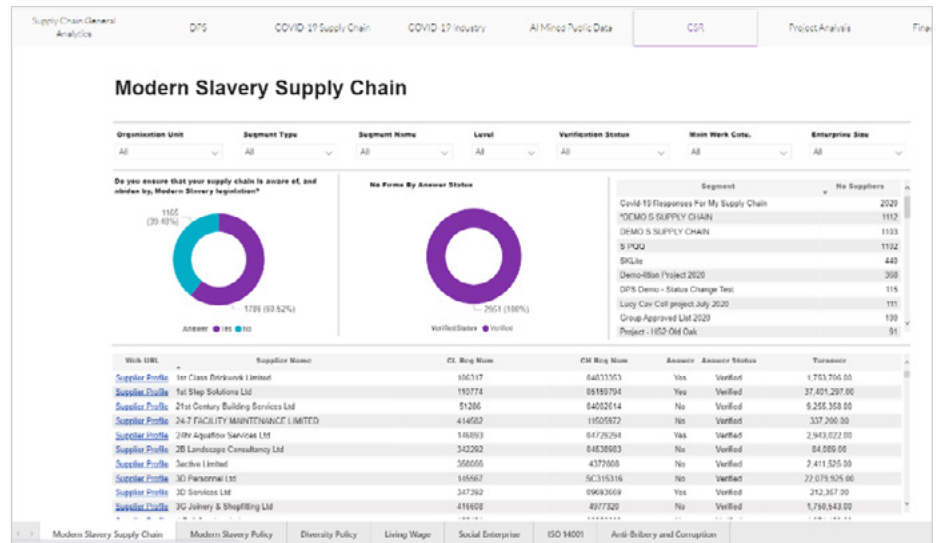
Supply Chain General Analytics | DPS | COVID-19 Supply Chain | COVID-19 Industry | AI Mined Public Data | CSR | Project Analysis | Fina

Modern Slavery Supply Chain

Organisation Unit All | Segment Type All | Segment Name All | Level All | Verification Status All | Main Work Cate. All | Enterprise Size All

Do you ensure that your supply chain is aware of, and abides by, Modern Slavery legislation?

1165 (39.48%)

1786 (60.52%)

Answer ● Yes ● No

No Firms By Answer Status

2951 (100%)

VerifiedStatus ● Verified

| Segment | No Suppliers |
|---|---|
| Covid-19 Responses For My Supply Chain | 2020 |
| *DEMO S SUPPLY CHAIN | 1112 |
| DEMO S SUPPLY CHAIN | 1103 |
| S PQQ | 1102 |
| SKLite | 440 |
| Demolition Project 2020 | 368 |
| DPS Demo - Status Change Test | 115 |
| Lucy Cov Coll project July 2020 | 111 |
| Group Approved List 2020 | 109 |
| Project - 1152 Old Oak | 91 |

| Web URL | Supplier Name | CL Reg Num | CH Reg Num | Answer | Answer Status | Turnover |
|---|---|---|---|---|---|---|
| Supplier Profile | 1st Class Brickwork Limited | 100337 | 04633353 | Yes | Verified | 1,753,706.00 |
| Supplier Profile | 1st Step Solutions Ltd | 110774 | 06160794 | Yes | Verified | 37,401,297.00 |
| Supplier Profile | 21st Century Building Services Ltd | 51206 | 04002614 | No | Verified | 9,255,358.00 |
| Supplier Profile | 24-7 FACILITY MAINTENANCE LIMITED | 414582 | 11505672 | No | Verified | 337,200.00 |
| Supplier Profile | 24hr Aquaflow Services Ltd | 146893 | 04729294 | No | Verified | 2,943,022.00 |
| Supplier Profile | 2B Landscapes Consultancy Ltd | 342292 | 04638983 | No | Verified | 84,089.00 |
| Supplier Profile | 3active Limited | 358006 | 4372008 | No | Verified | 2,411,525.00 |
| Supplier Profile | 3D Personnel Ltd | 145567 | SC315316 | No | Verified | 22,079,925.00 |
| Supplier Profile | 3D Services Ltd | 347392 | 09693669 | Yes | Verified | 212,357.00 |
| Supplier Profile | 3G Joinery & Shopfitting Ltd | 416608 | 4977320 | No | Verified | 1,750,643.00 |

Modern Slavery Supply Chain | Modern Slavery Policy | Diversity Policy | Living Wage | Social Enterprise | ISO 14001 | Anti-Bribery and Corruption